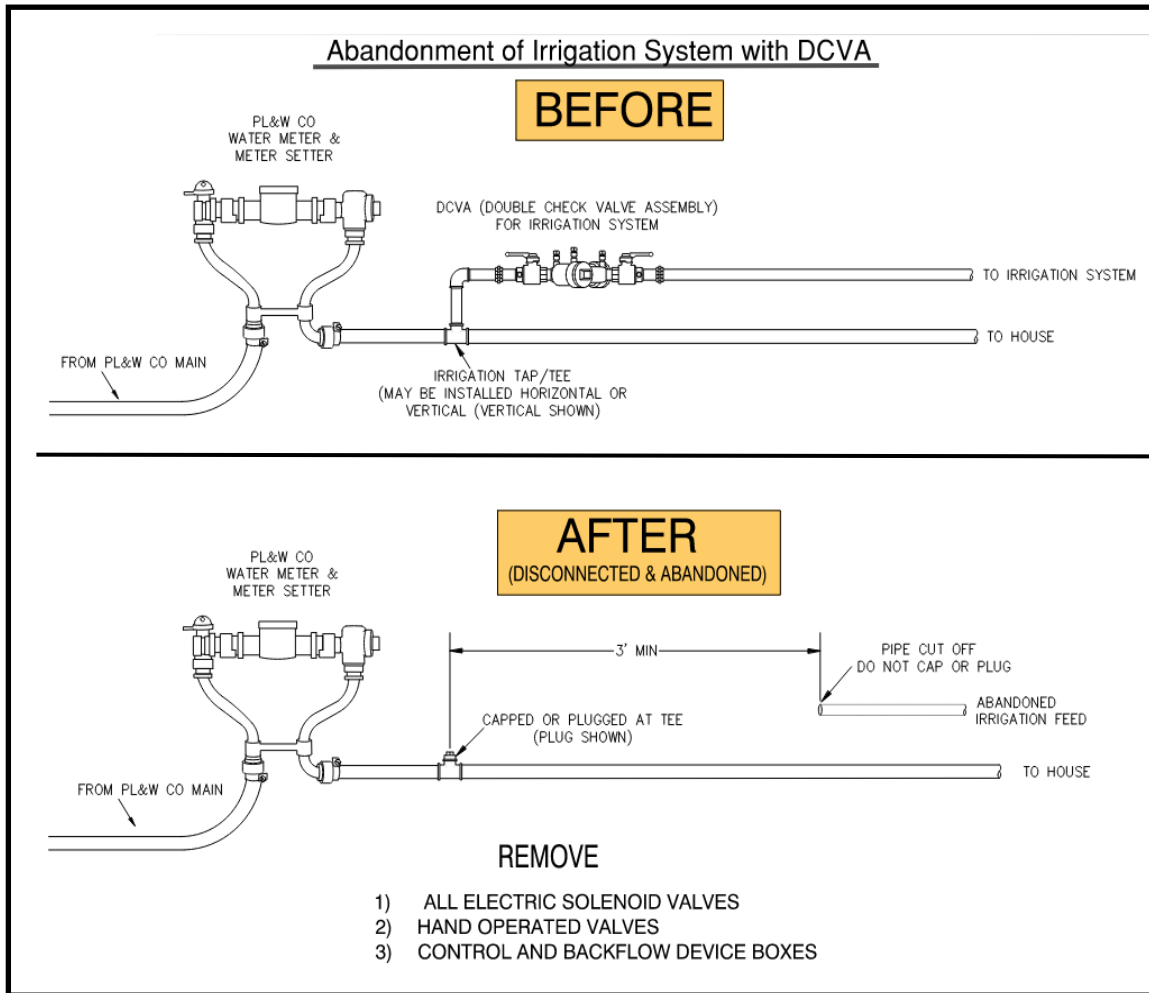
Abandonment of Irrigation System with DCVA

BEFORE

PL&W CO
WATER METER &
METER SETTER

DCVA (DOUBLE CHECK VALVE ASSEMBLY)
FOR IRRIGATION SYSTEM

TO IRRIGATION SYSTEM

TO HOUSE

FROM PL&W CO MAIN

IRRIGATION TAP/TEE
(MAY BE INSTALLED HORIZONTAL OR
VERTICAL (VERTICAL SHOWN)

AFTER
(DISCONNECTED & ABANDONED)

PL&W CO
WATER METER &
METER SETTER

3' MIN

PIPE CUT OFF
DO NOT CAP OR PLUG

ABANDONED
IRRIGATION FEED

CAPPED OR PLUGGED AT TEE
(PLUG SHOWN)

TO HOUSE

FROM PL&W CO MAIN

REMOVE

1) ALL ELECTRIC SOLENOID VALVES
2) HAND OPERATED VALVES
3) CONTROL AND BACKFLOW DEVICE BOXES